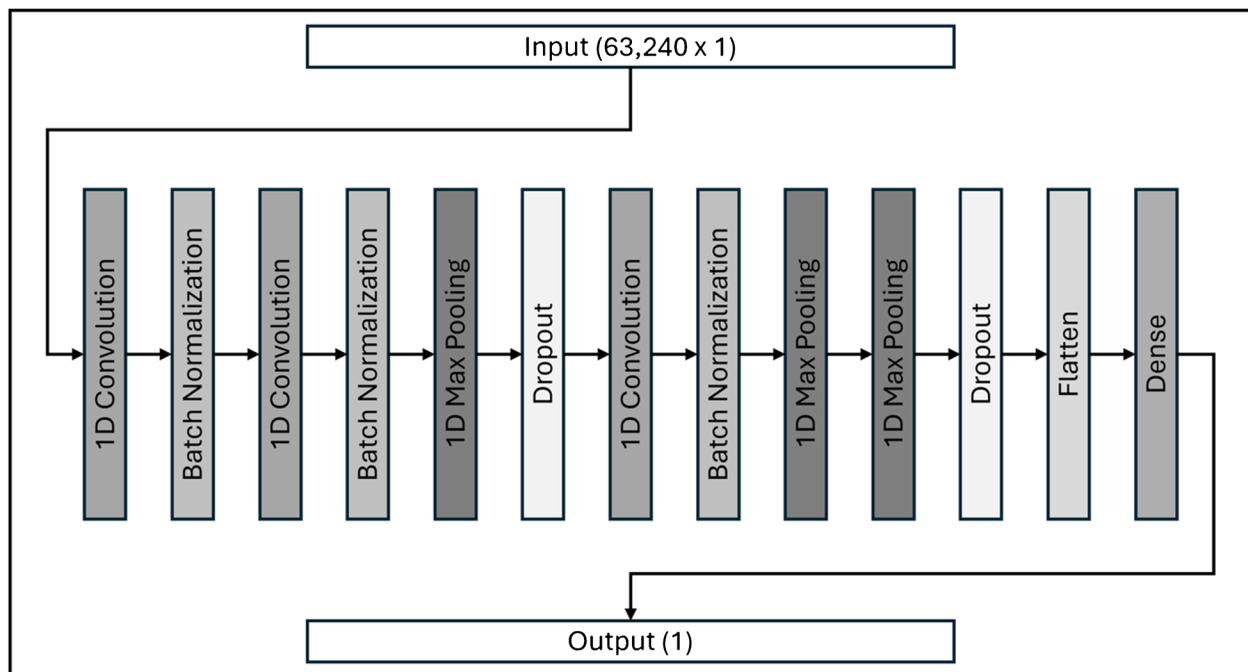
Input (63,240 x 1)

1D Convolution

Batch Normalization

1D Convolution

Batch Normalization

1D Max Pooling

Dropout

1D Convolution

Batch Normalization

1D Max Pooling

1D Max Pooling

Dropout

Flatten

Dense

Output (1)